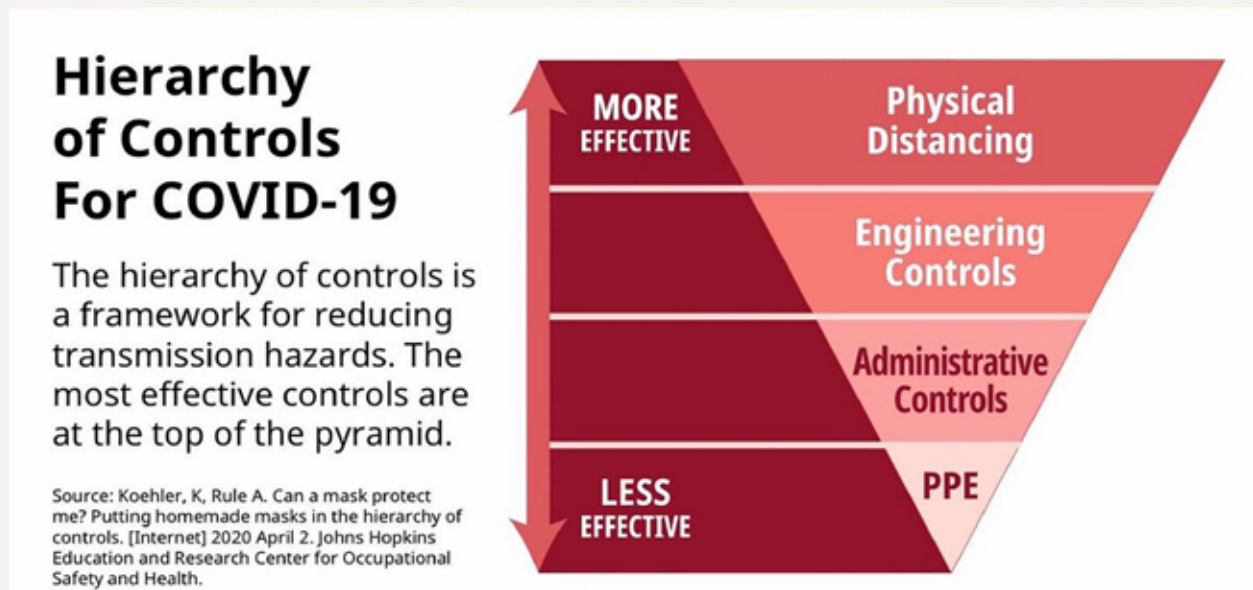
Hierarchy of Controls For COVID-19

The hierarchy of controls is a framework for reducing transmission hazards. The most effective controls are at the top of the pyramid.

Source: Koehler, K, Rule A. Can a mask protect me? Putting homemade masks in the hierarchy of controls. [Internet] 2020 April 2. Johns Hopkins Education and Research Center for Occupational Safety and Health.

MORE EFFECTIVE

Physical Distancing

Engineering Controls

Administrative Controls

LESS EFFECTIVE

PPE